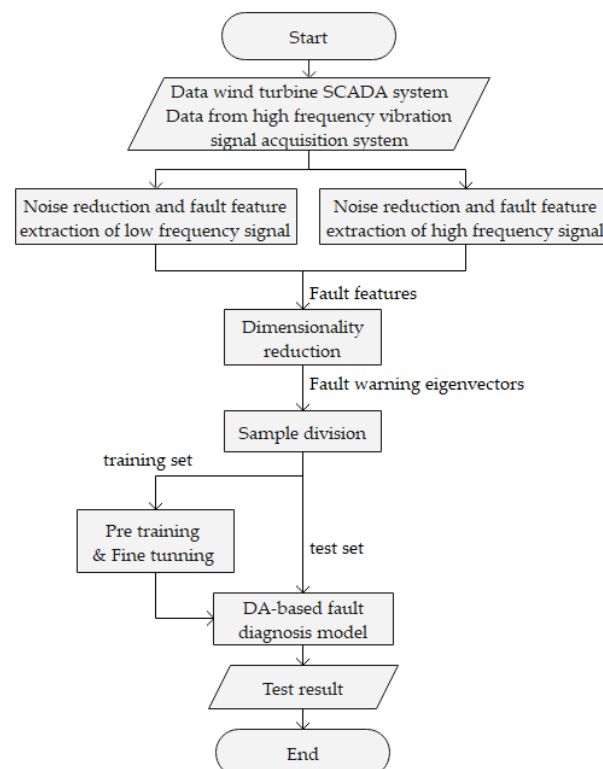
Start

Data wind turbine SCADA system
Data from high frequency vibration signal acquisition system

Noise reduction and fault feature extraction of low frequency signal

Noise reduction and fault feature extraction of high frequency signal

Fault features

Dimensionality reduction

Fault warning eigenvectors

Sample division

training set

Pre training & Fine tunning

test set

DA-based fault diagnosis model

Test result

End